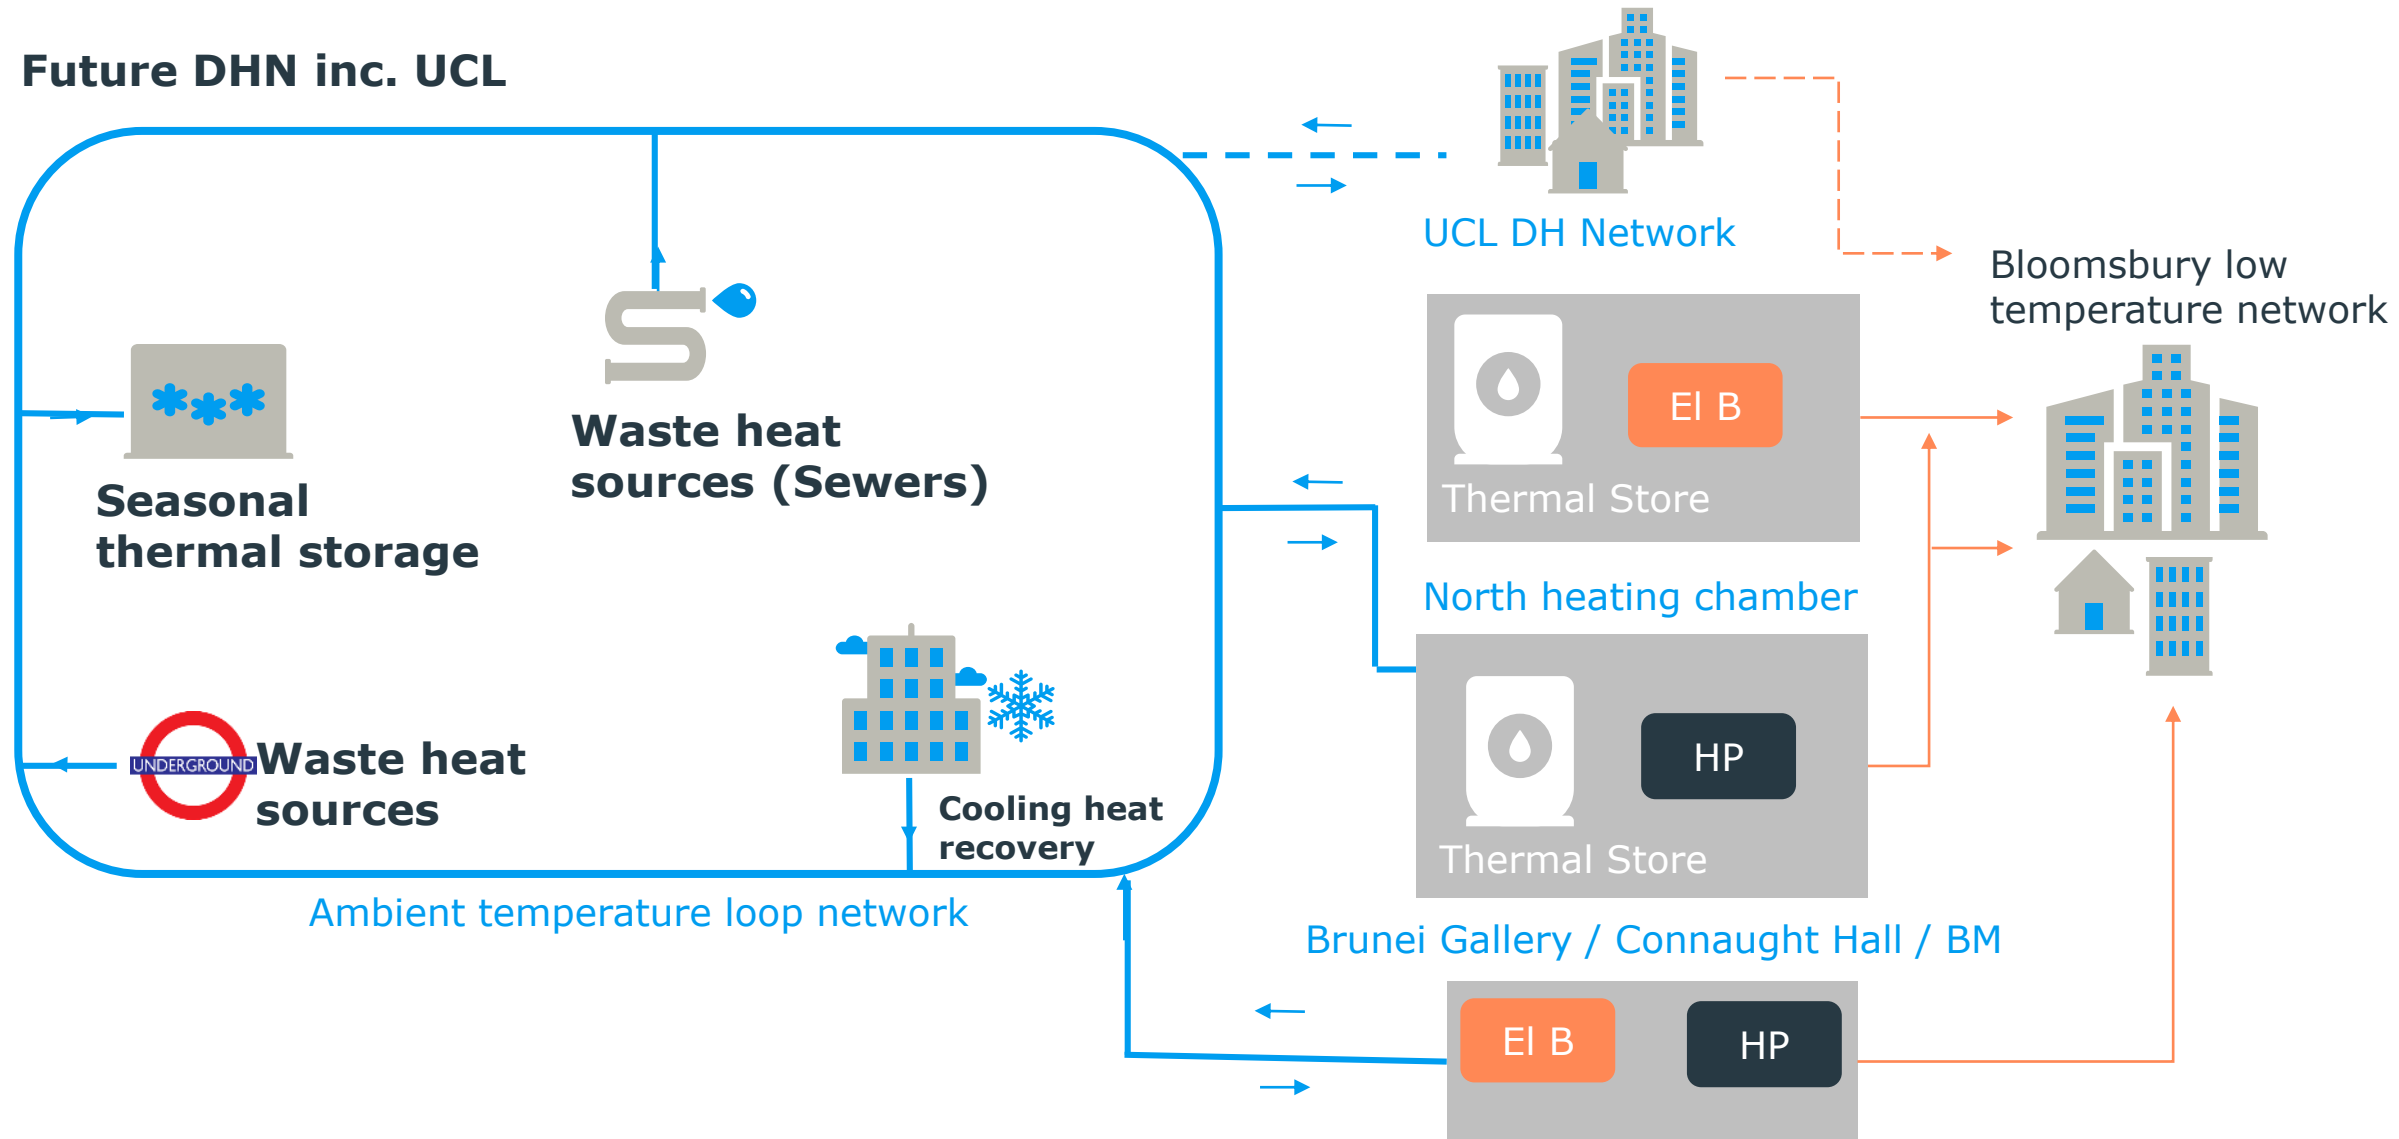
Future DHN inc. UCL

UCL DH Network

Bloomsbury low temperature network

Seasonal thermal storage

Waste heat sources (Sewers)

El B

Thermal Store

North heating chamber

HP

Thermal Store

UNDERGROUND

Waste heat sources

Cooling heat recovery

Ambient temperature loop network

Brunei Gallery / Connaught Hall / BM

El B

HP